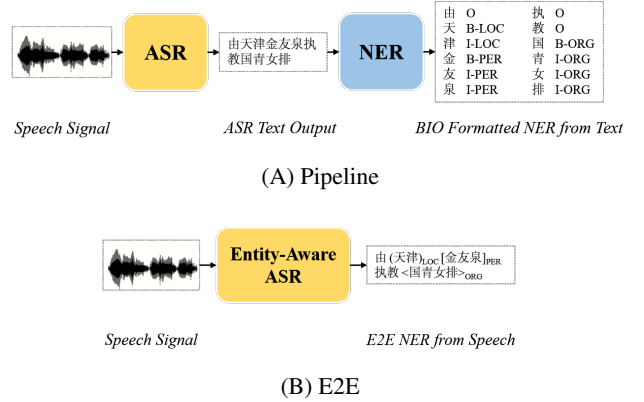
ASR

由天津金友泉执教国青女排

NER

| 由 | O | 执 | O |
|---|---|---|---|
| 天 | B-LOC | 教 | O |
| 津 | I-LOC | 国 | B-ORG |
| 金 | B-PER | 青 | I-ORG |
| 友 | I-PER | 女 | I-ORG |
| 泉 | I-PER | 排 | I-ORG |

Speech Signal

ASR Text Output

BIO Formatted NER from Text

(A) Pipeline

Entity-Aware ASR

由 (天津)$_{LOC}$ [金友泉]$_{PER}$ 执教 <国青女排>$_{ORG}$

Speech Signal

E2E NER from Speech

(B) E2E